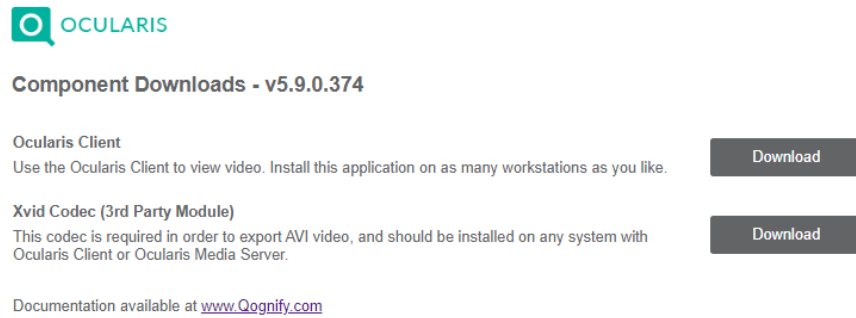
OCULARIS

Component Downloads - v5.9.0.374

Ocularis Client
Use the Ocularis Client to view video. Install this application on as many workstations as you like.

Download

Xvid Codec (3rd Party Module)
This codec is required in order to export AVI video, and should be installed on any system with Ocularis Client or Ocularis Media Server.

Download

Documentation available at www.Qognify.com